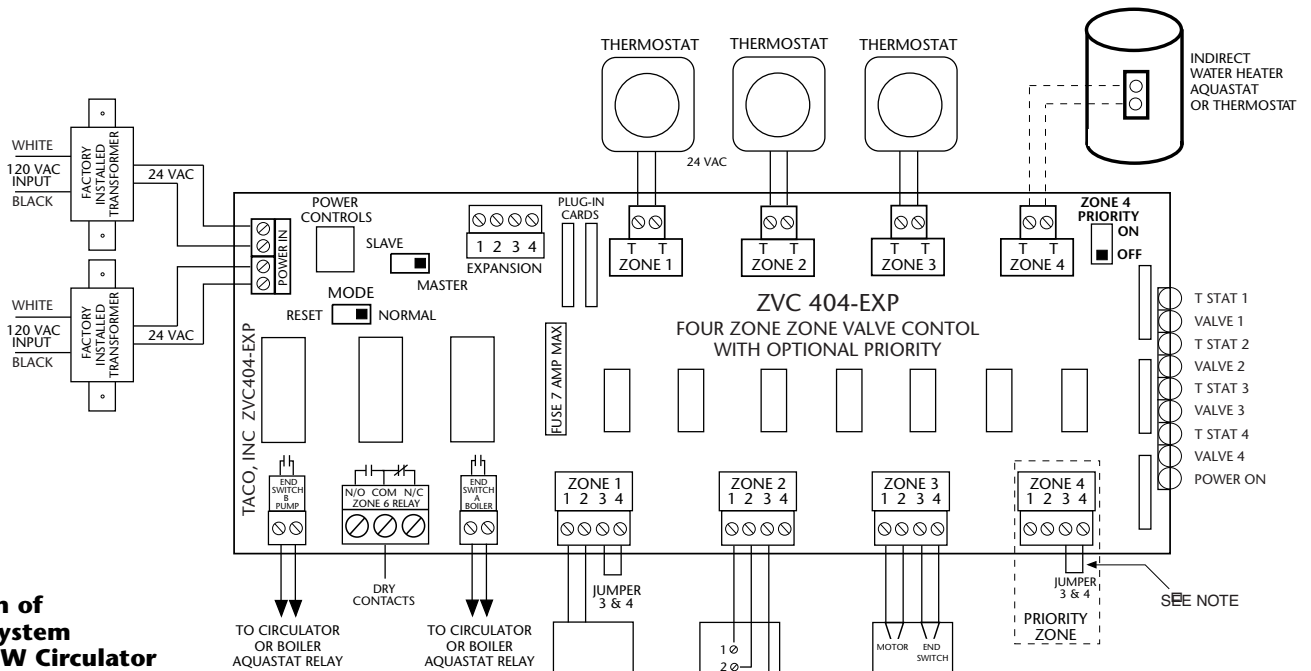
THERMOSTAT THERMOSTAT THERMOSTAT

INDIRECT WATER HEATER AQUASTAT OR THERMOSTAT

WHITE
120 VAC INPUT
BLACK
FACTORY INSTALLED TRANSFORMER
24 VAC

WHITE
120 VAC INPUT
BLACK
FACTORY INSTALLED TRANSFORMER
24 VAC

POWER IN

POWER CONTROLS

SLAVE
MASTER

MODE
RESET NORMAL

1 2 3 4
EXPANSION

PLUG-IN CARDS

24 VAC

T T
ZONE 1

T T
ZONE 2

T T
ZONE 3

T T
ZONE 4

ZONE 4 PRIORITY
ON
OFF

ZVC 404-EXP
FOUR ZONE ZONE VALVE CONTOL
WITH OPTIONAL PRIORITY

T STAT 1
VALVE 1
T STAT 2
VALVE 2
T STAT 3
VALVE 3
T STAT 4
VALVE 4
POWER ON

FUSE 7 AMP MAX

TACO, INC ZVC404-EXP

END SWITCH B PUMP

N/O COM N/C
ZONE 6 RELAY

END SWITCH A BOILER

ZONE 1
1 2 3 4

ZONE 2
1 2 3 4

ZONE 3
1 2 3 4

ZONE 4
1 2 3 4

JUMPER 3 & 4

JUMPER 3 & 4

SEE NOTE

PRIORITY ZONE

DRY CONTACTS

TO CIRCULATOR OR BOILER AQUASTAT RELAY

TO CIRCULATOR OR BOILER AQUASTAT RELAY

1
2

MOTOR
END SWITCH

n of
ystem
W Circulator